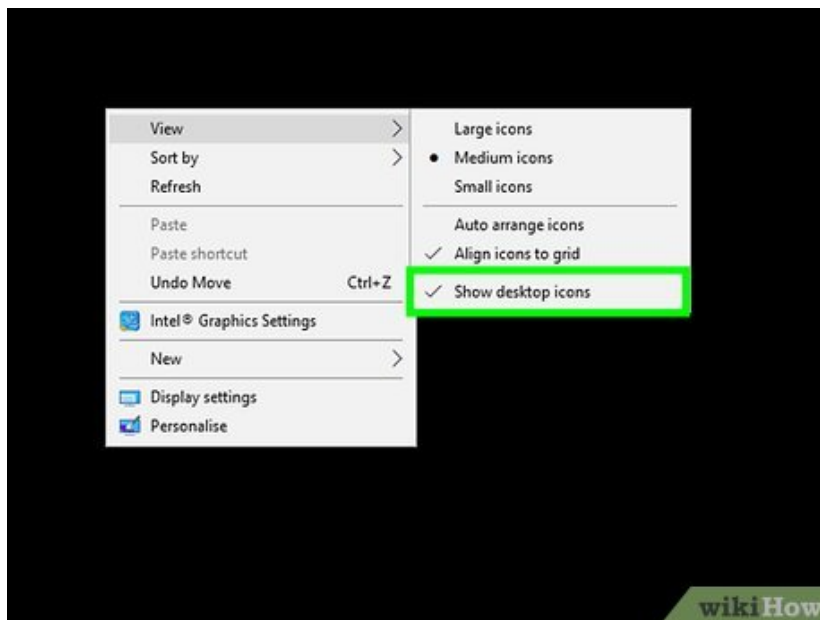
View
Sort by
Refresh
Paste
Paste shortcut
Undo Move Ctrl+Z
Intel® Graphics Settings
New
Display settings
Personalise

Large icons
• Medium icons
Small icons
Auto arrange icons
✓ Align icons to grid
✓ Show desktop icons

wikiHow